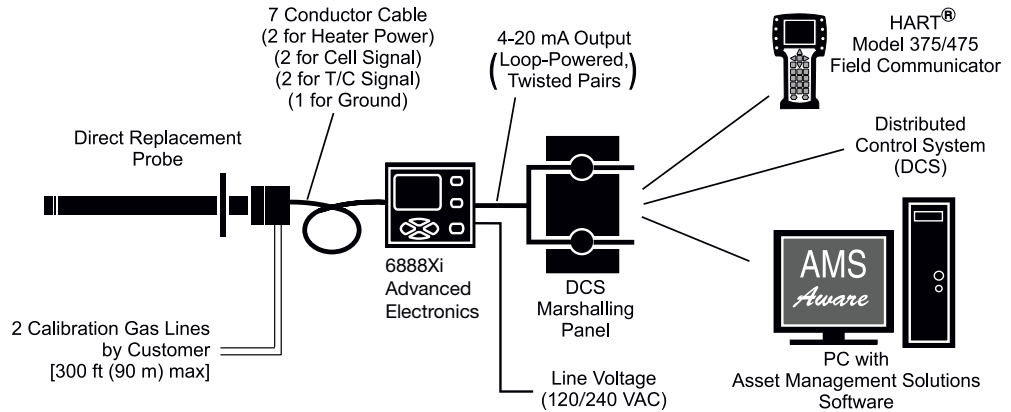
7 Conductor Cable
(2 for Heater Power)
(2 for Cell Signal)
(2 for T/C Signal)
(1 for Ground)

4-20 mA Output
(Loop-Powered, Twisted Pairs)

HART®
Model 375/475
Field Communicator

Direct Replacement
Probe

Distributed
Control System
(DCS)

6888Xi
Advanced
Electronics

DCS
Marshalling
Panel

AMS
Aware

2 Calibration Gas Lines
by Customer
[300 ft (90 m) max]

Line Voltage
(120/240 VAC)

PC with
Asset Management Solutions
Software